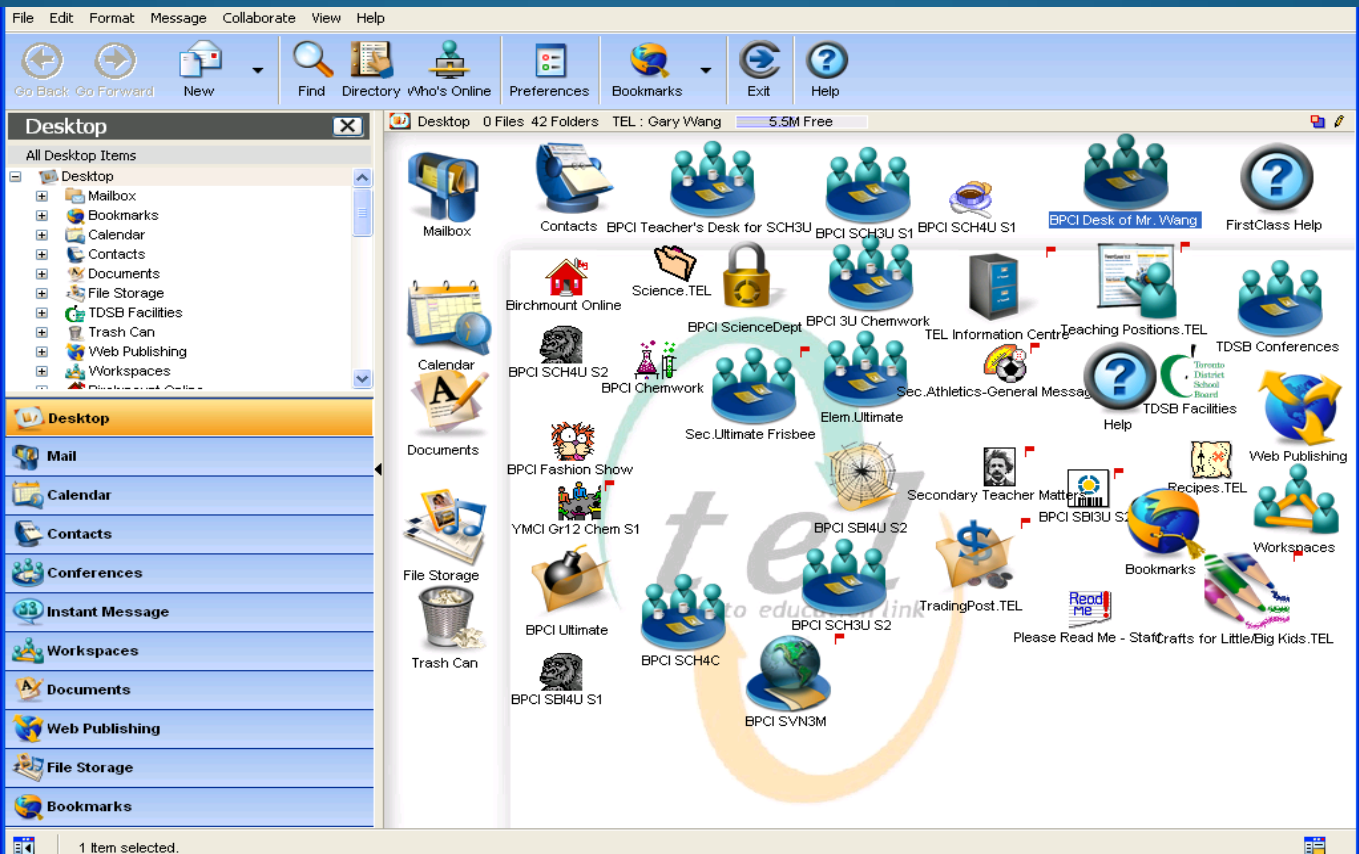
File Edit Format Message Collaborate View Help

Go Back Go Forward New Find Directory Who's Online Preferences Bookmarks Exit Help

Desktop

All Desktop Items

Desktop
Mailbox
Bookmarks
Calendar
Contacts
Documents
File Storage
TDSB Facilities
Trash Can
Web Publishing
Workspaces
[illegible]

Desktop
Mail
Calendar
Contacts
Conferences
Instant Message
Workspaces
Documents
Web Publishing
File Storage
Bookmarks

Desktop 0 Files 42 Folders TEL : Gary Wang 5.5M Free

Mailbox
Contacts
BPCI Teacher's Desk for SCH3U
BPCI SCH3U S1
BPCI SCH4U S1
BPCI Desk of Mr. Wang
FirstClass Help
Birchmount Online
Science.TEL
BPCI ScienceDept
BPCI 3U Chemwork
TEL Information Centre
Teaching Positions.TEL
TDSB Conferences
Calendar
BPCI SCH4U S2
BPCI Chemwork
Sec.Ultimate Frisbee
Elem.Ultimate
Sec.Athletics-General Messag
Help
Toronto District School Board
TDSB Facilities
Web Publishing
Documents
BPCI Fashion Show
YMCI Gr12 Chem S1
BPCI SBI4U S2
Secondary Teacher Matters
BPCI SBI3U S2
Recipes.TEL
Workspaces
Bookmarks
File Storage
BPCI Ultimate
BPCI SCH3U S2
TradingPost.TEL
Please Read Me - Staff
Crafts for Little/Big Kids.TEL
Trash Can
BPCI SCH4C
BPCI SBI4U S1
BPCI SVN3M
tel
to education link

1 Item selected.